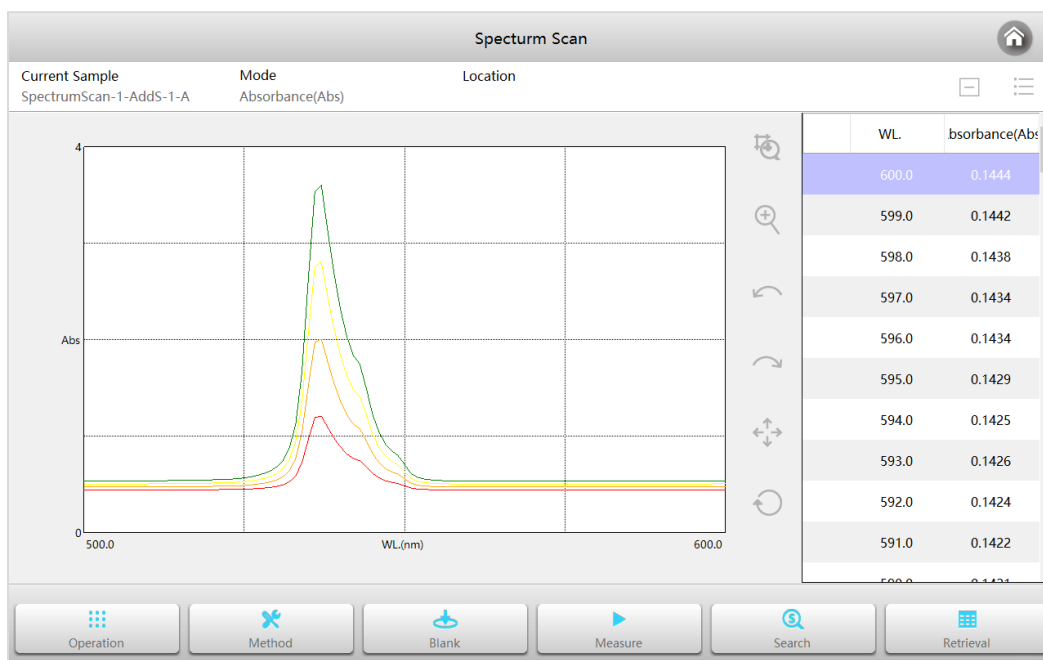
Specturm Scan

Current Sample
SpectrumScan-1-AddS-1-A

Mode
Absorbance(Abs)

Location

4
Abs
0
500.0
WL.(nm)
600.0

| | WL. | bsorbance(Abs |
|---|---|---|
| | 600.0 | 0.1444 |
| | 599.0 | 0.1442 |
| | 598.0 | 0.1438 |
| | 597.0 | 0.1434 |
| | 596.0 | 0.1434 |
| | 595.0 | 0.1429 |
| | 594.0 | 0.1425 |
| | 593.0 | 0.1426 |
| | 592.0 | 0.1424 |
| | 591.0 | 0.1422 |
| | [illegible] | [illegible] |

Operation
Method
Blank
Measure
Search
Retrieval